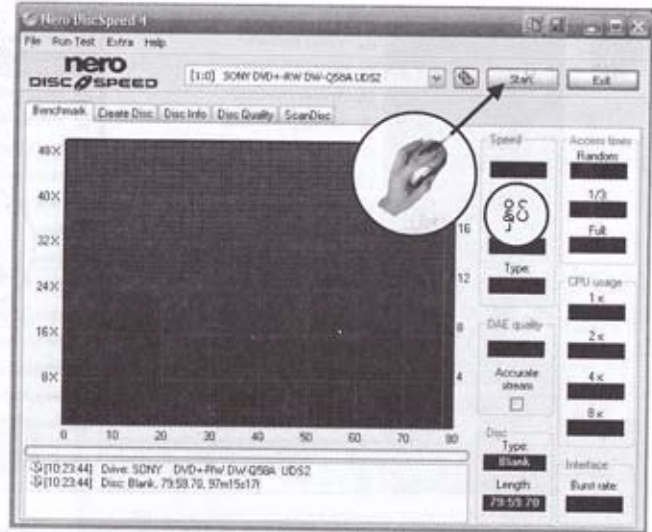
Nero DiscSpeed 4

File Run Test Extra Help

nero DISC SPEED

[1:0] SONY DVD+-RW DW-Q58A UDS2

Start Exit

Benchmark Create Disc Disc Info Disc Quality ScanDisc

48X
40X
32X
24X
16X
8X

16
12
8
4

0 10 20 30 40 50 60 70 80

Speed

Type:

DAE quality

Accurate stream

Disc
Type:
Blank
Length:
79:59:70

Access times
Random:
1/3:
Full:

CPU usage
1 x
2 x
4 x
8 x

Interface
Burst rate:

[10:23:44] Drive: SONY DVD+-RW DW-Q58A UDS2
[10:23:44] Disc: Blank, 79:59:70, 97m15s17f